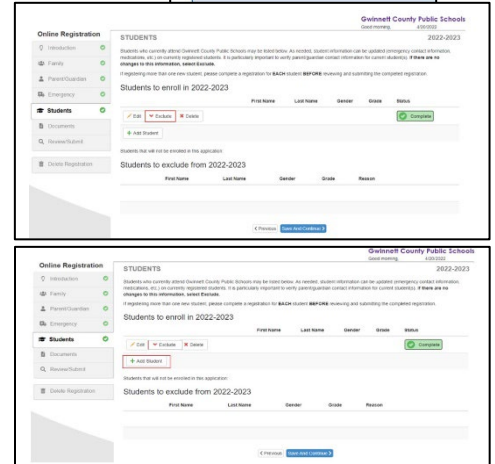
Gwinnett County Public Schools
Good morning. 4/20/2022

Online Registration
Introduction
Family
Parent/Guardian
Emergency
Students
Documents
Review/Submit
Delete Registration

STUDENTS 2022-2023

Students who currently attend Gwinnett County Public Schools may be listed below. As needed, student information can be updated (emergency contact information, medications, etc.) on currently registered students. It is particularly important to verify parent/guardian contact information for current student(s). If there are no changes to this information, select Exclude.

If registering more than one new student, please complete a registration for EACH student BEFORE reviewing and submitting the completed registration.

Students to enroll in 2022-2023

| | First Name | Last Name | Gender | Grade | Status |
|---|---|---|---|---|---|
| Edit Exclude Delete | | | | | Complete |

+ Add Student

Students that will not be enrolled in this application.

Students to exclude from 2022-2023

| First Name | Last Name | Gender | Grade | Reason |
|---|---|---|---|---|

< Previous Save And Continue >

Gwinnett County Public Schools
Good morning. 4/20/2022

Online Registration
Introduction
Family
Parent/Guardian
Emergency
Students
Documents
Review/Submit
Delete Registration

STUDENTS 2022-2023

Students who currently attend Gwinnett County Public Schools may be listed below. As needed, student information can be updated (emergency contact information, medications, etc.) on currently registered students. It is particularly important to verify parent/guardian contact information for current student(s). If there are no changes to this information, select Exclude.

If registering more than one new student, please complete a registration for EACH student BEFORE reviewing and submitting the completed registration.

Students to enroll in 2022-2023

| | First Name | Last Name | Gender | Grade | Status |
|---|---|---|---|---|---|
| Edit Exclude Delete | | | | | Complete |

+ Add Student

Students that will not be enrolled in this application.

Students to exclude from 2022-2023

| First Name | Last Name | Gender | Grade | Reason |
|---|---|---|---|---|

< Previous Save And Continue >